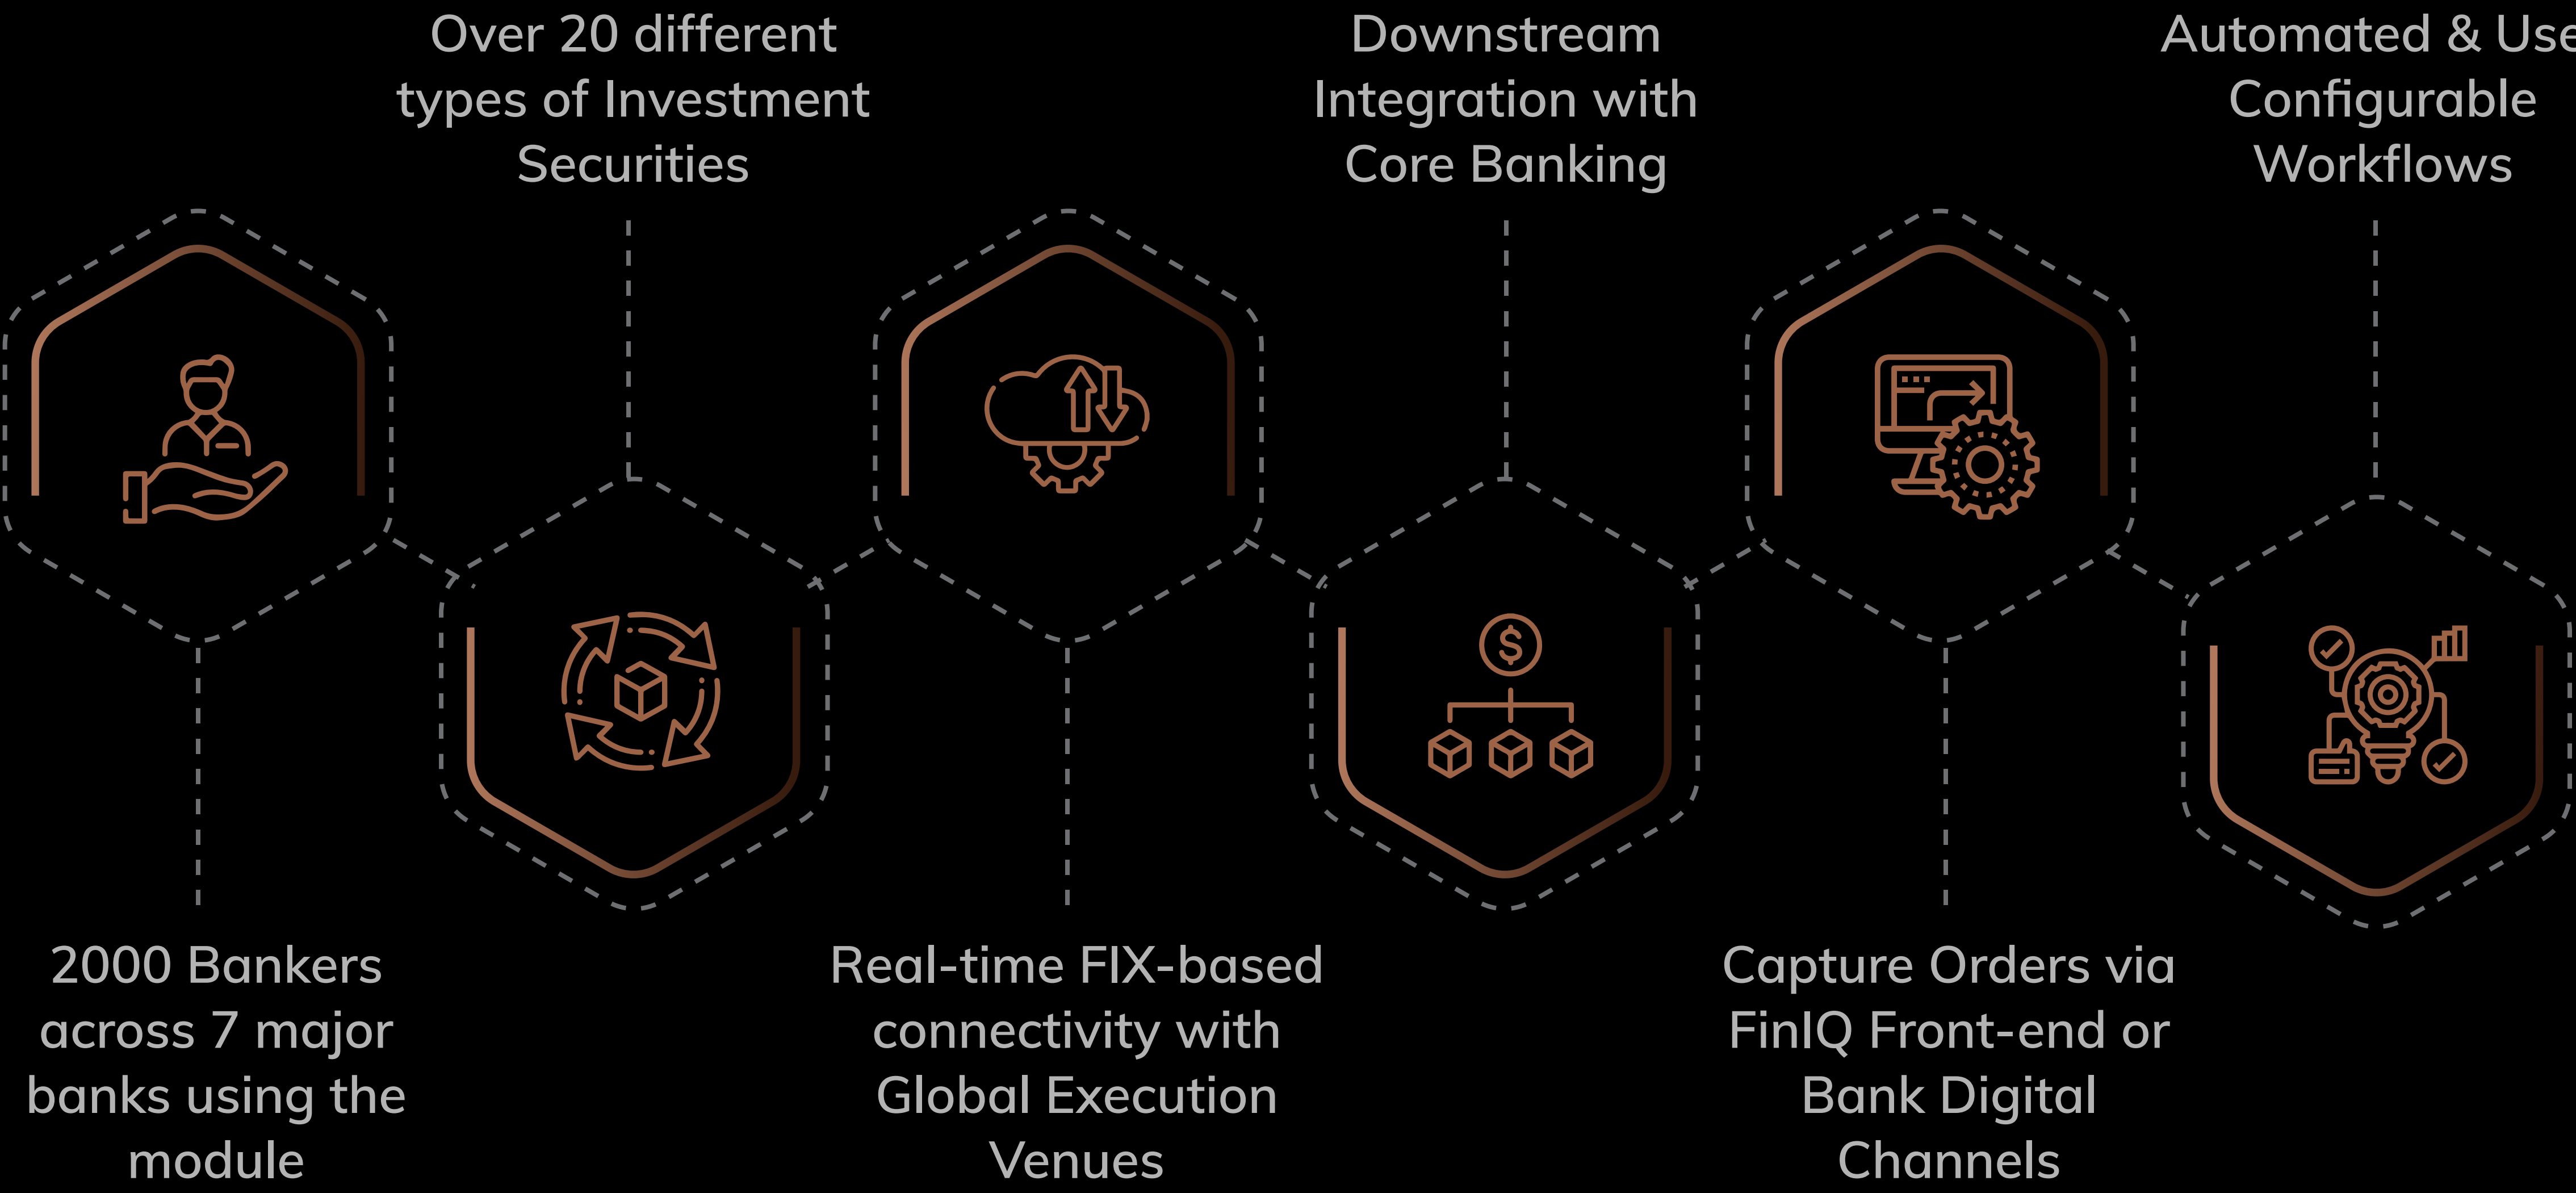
Over 20 different types of Investment Securities

Downstream Integration with Core Banking

Automated & Use Configurable Workflows

$

2000 Bankers across 7 major banks using the module

Real-time FIX-based connectivity with Global Execution Venues

Capture Orders via FinIQ Front-end or Bank Digital Channels